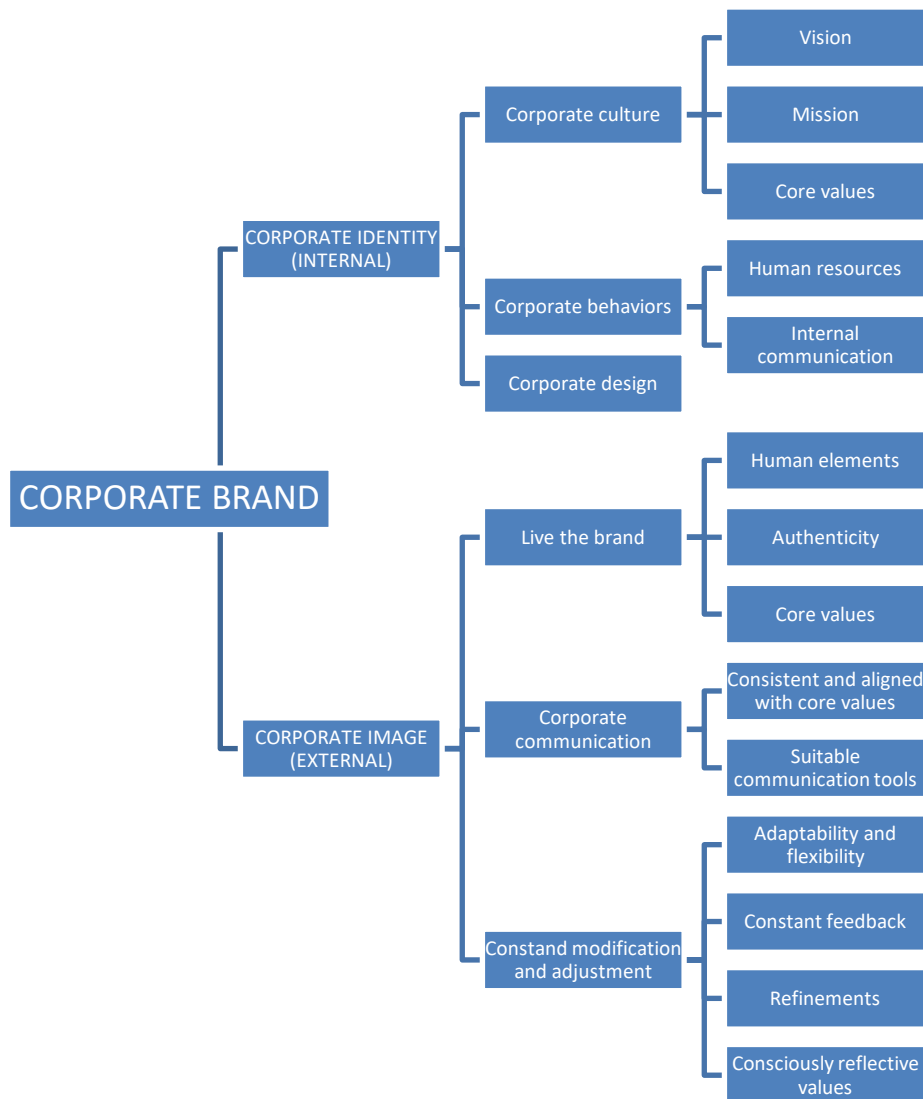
CORPORATE BRAND

CORPORATE IDENTITY (INTERNAL)

Corporate culture

Vision

Mission

Core values

Corporate behaviors

Human resources

Internal communication

Corporate design

CORPORATE IMAGE (EXTERNAL)

Live the brand

Human elements

Authenticity

Core values

Corporate communication

Consistent and aligned with core values

Suitable communication tools

Constand modification and adjustment

Adaptability and flexibility

Constant feedback

Refinements

Consciously reflective values